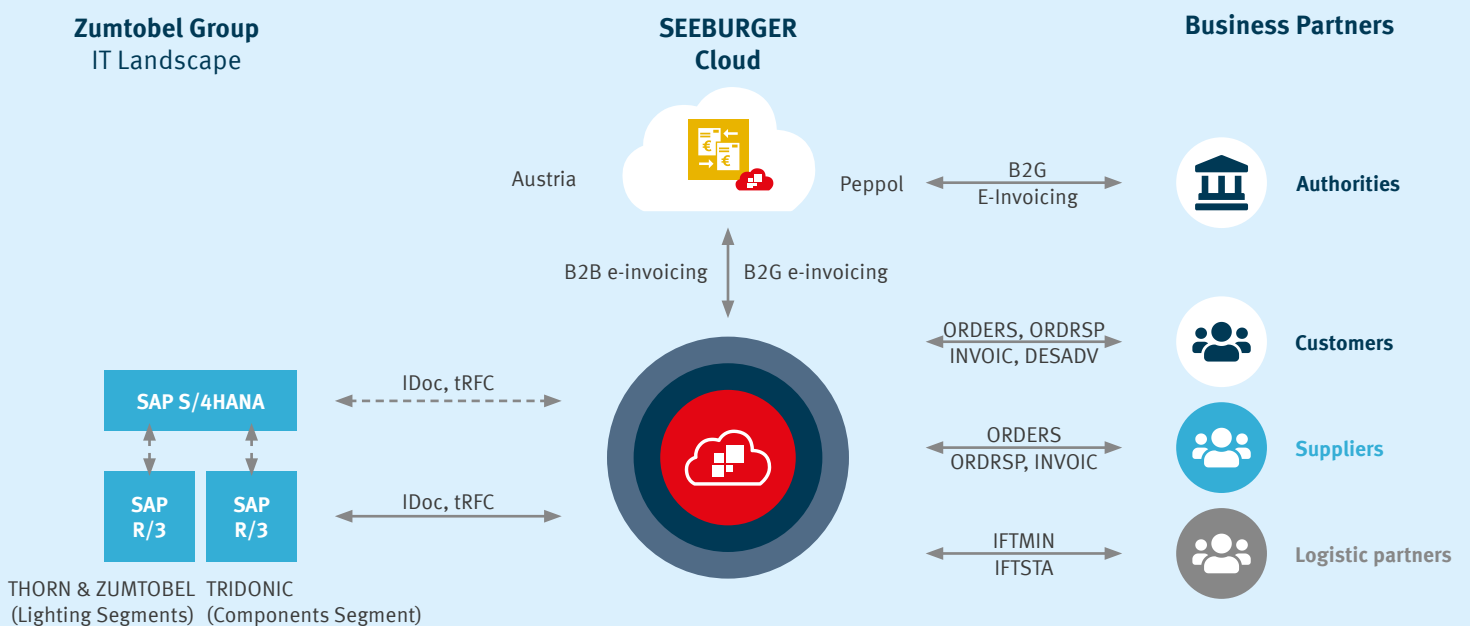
Zumtobel Group
IT Landscape

SEEBURGER
Cloud

Business Partners

Austria

Peppol

B2G
E-Invoicing

Authorities

B2B e-invoicing

B2G e-invoicing

ORDERS, ORDRSP
INVOIC, DESADV

Customers

SAP S/4HANA

IDoc, tRFC

ORDERS
ORDRSP, INVOIC

Suppliers

SAP R/3

SAP R/3

IDoc, tRFC

IFTMIN
IFTSTA

Logistic partners

THORN & ZUMTOBEL
(Lighting Segments)

TRIDONIC
(Components Segment)